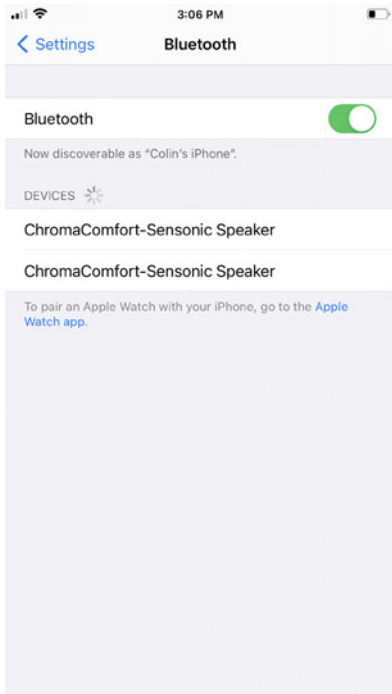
3:06 PM

Settings Bluetooth

Bluetooth

Now discoverable as "Colin's iPhone".

DEVICES

ChromaComfort-Sensonic Speaker

ChromaComfort-Sensonic Speaker

To pair an Apple Watch with your iPhone, go to the Apple Watch app.